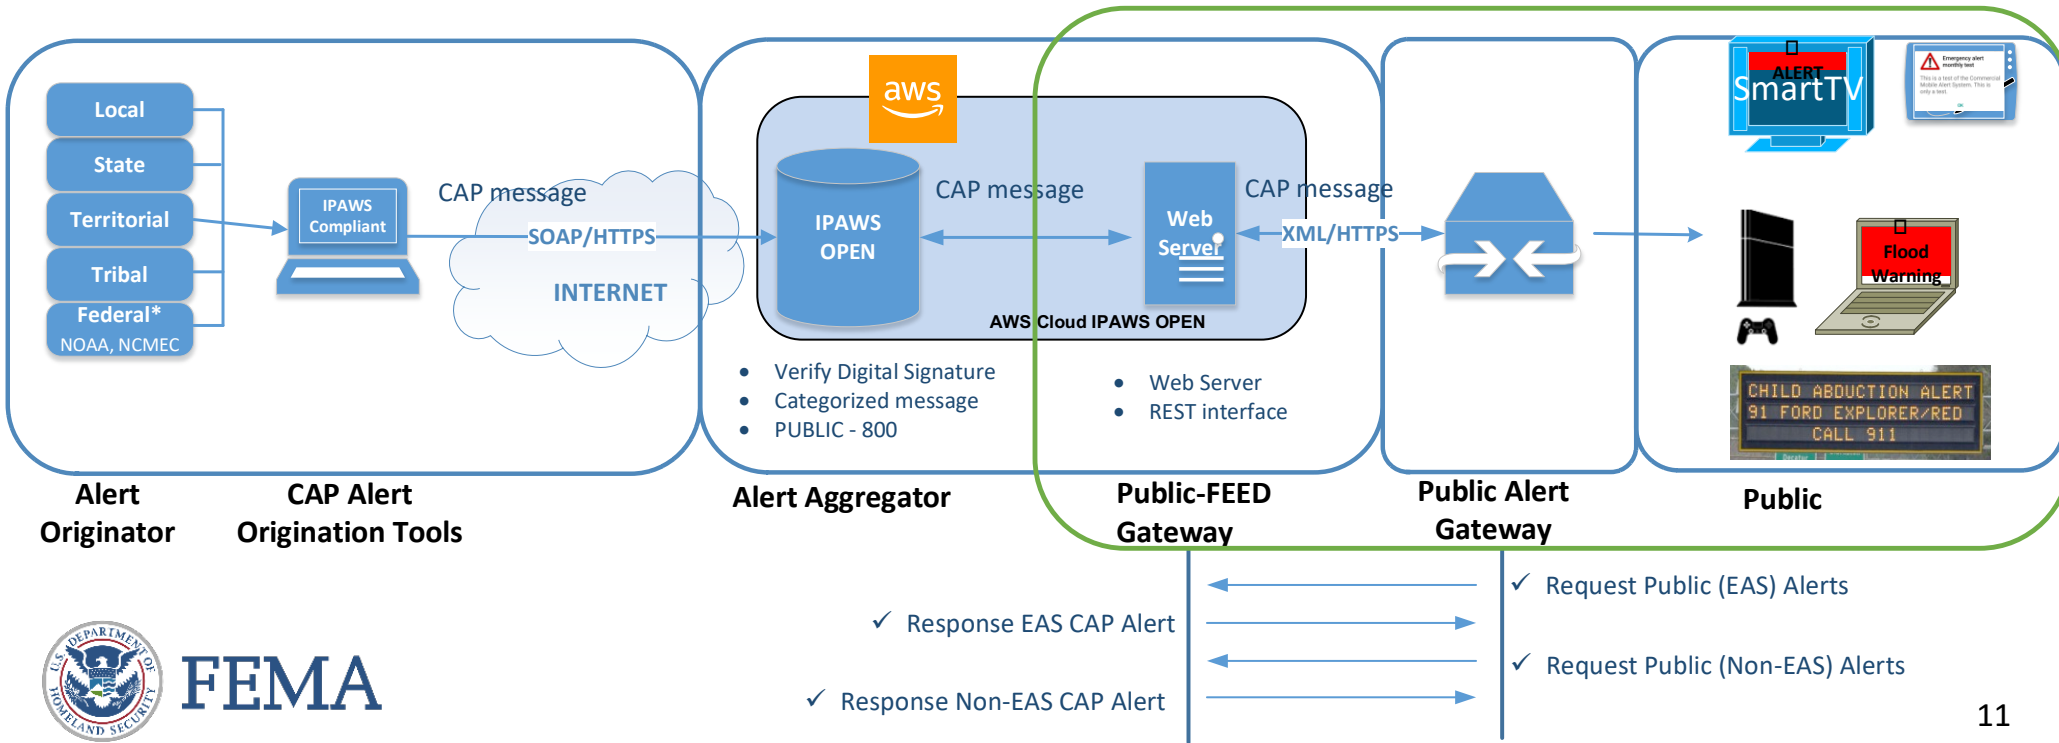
Local
State
Territorial
Tribal
Federal*
NOAA, NCMEC

IPAWS Compliant

CAP message
SOAP/HTTPS
INTERNET

aws

IPAWS OPEN

CAP message

Web Server

CAP message
XML/HTTPS

AWS Cloud IPAWS OPEN

ALERT
SmartTV

Emergency alert monthly test
This is a test of the Commercial Mobile Alert System. This is only a test.

Flood Warning

CHILD ABDUCTION ALERT
91 FORD EXPLORER/RED
CALL 911

- Verify Digital Signature
- Categorized message
- PUBLIC - 800

- Web Server
- REST interface

Alert Originator

CAP Alert Origination Tools

Alert Aggregator

Public-FEED Gateway

Public Alert Gateway

Public

✓ Request Public (EAS) Alerts
✓ Response EAS CAP Alert
✓ Request Public (Non-EAS) Alerts
✓ Response Non-EAS CAP Alert

U.S. DEPARTMENT OF HOMELAND SECURITY

FEMA

11